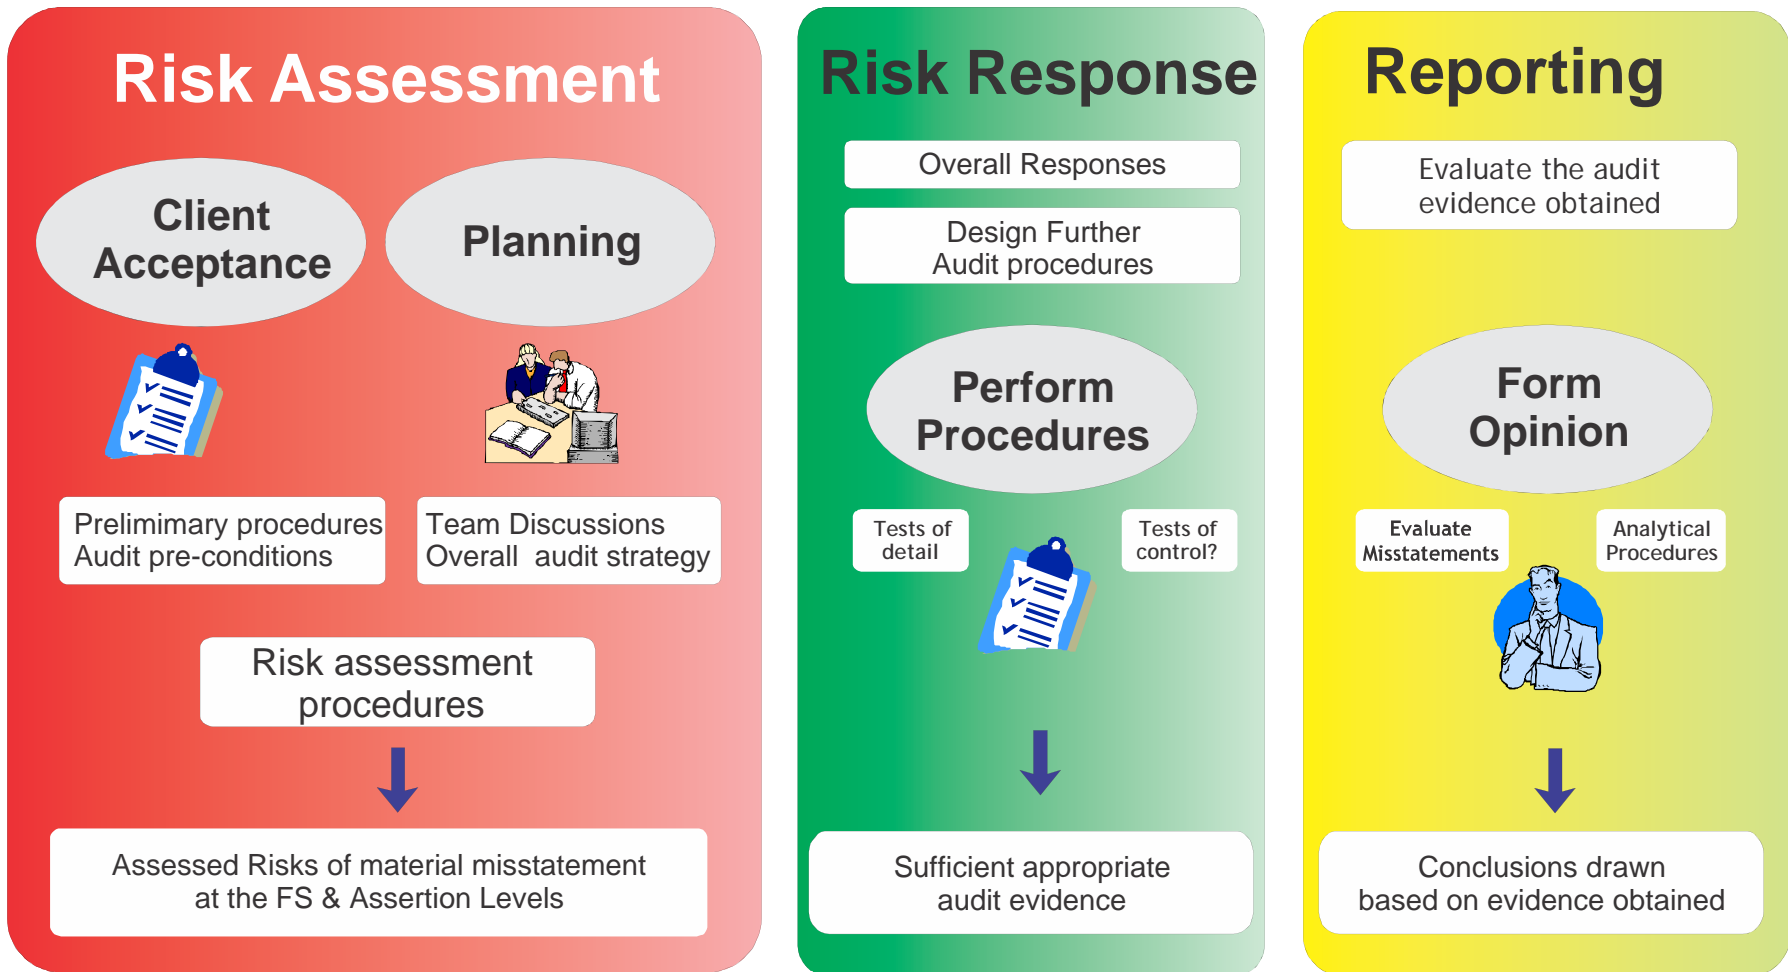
Risk Assessment

Client Acceptance

Planning

Prelimimary procedures
Audit pre-conditions

Team Discussions
Overall audit strategy

Risk assessment procedures

Assessed Risks of material misstatement at the FS & Assertion Levels

Risk Response

Overall Responses

Design Further Audit procedures

Perform Procedures

Tests of detail

Tests of control?

Sufficient appropriate audit evidence

Reporting

Evaluate the audit evidence obtained

Form Opinion

Evaluate Misstatements

Analytical Procedures

Conclusions drawn based on evidence obtained